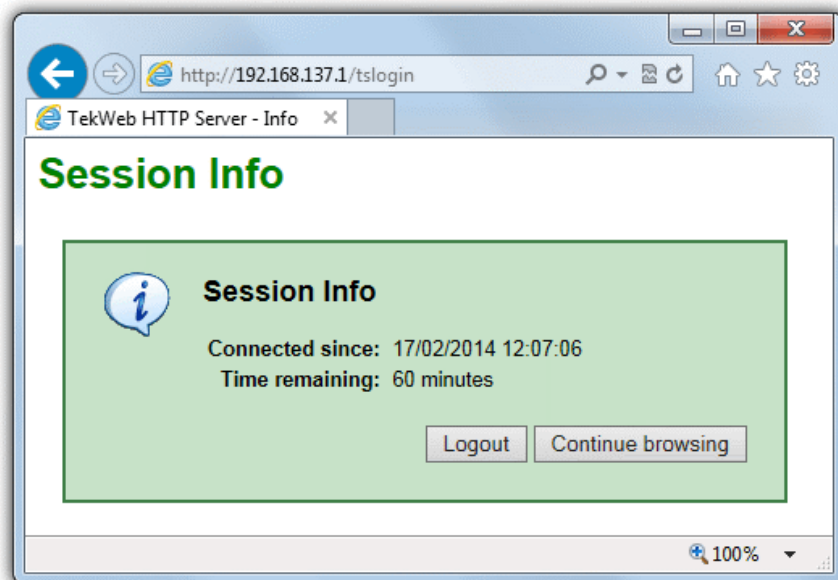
http://192.168.137.1/tslogin

TekWeb HTTP Server - Info

Session Info

Session Info

| Connected since: | 17/02/2014 12:07:06 |
|---|---|
| Time remaining: | 60 minutes |

Logout Continue browsing

100%